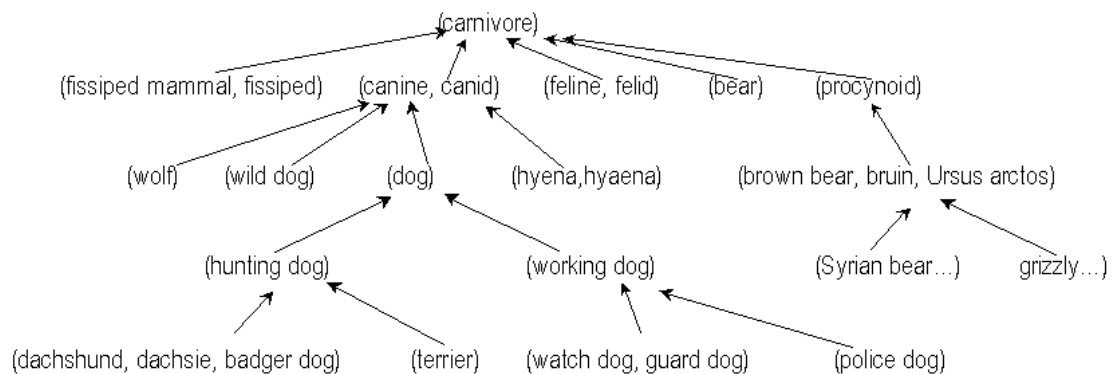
(carnivore)

(fissiped mammal, fissiped) (canine, canid) (feline, felid) (bear) (procynoid)

(wolf) (wild dog) (dog) (hyena,hyaena) (brown bear, bruin, Ursus arctos)

(hunting dog) (working dog) (Syrian bear...) grizzly...)

(dachshund, dachsie, badger dog) (terrier) (watch dog, guard dog) (police dog)